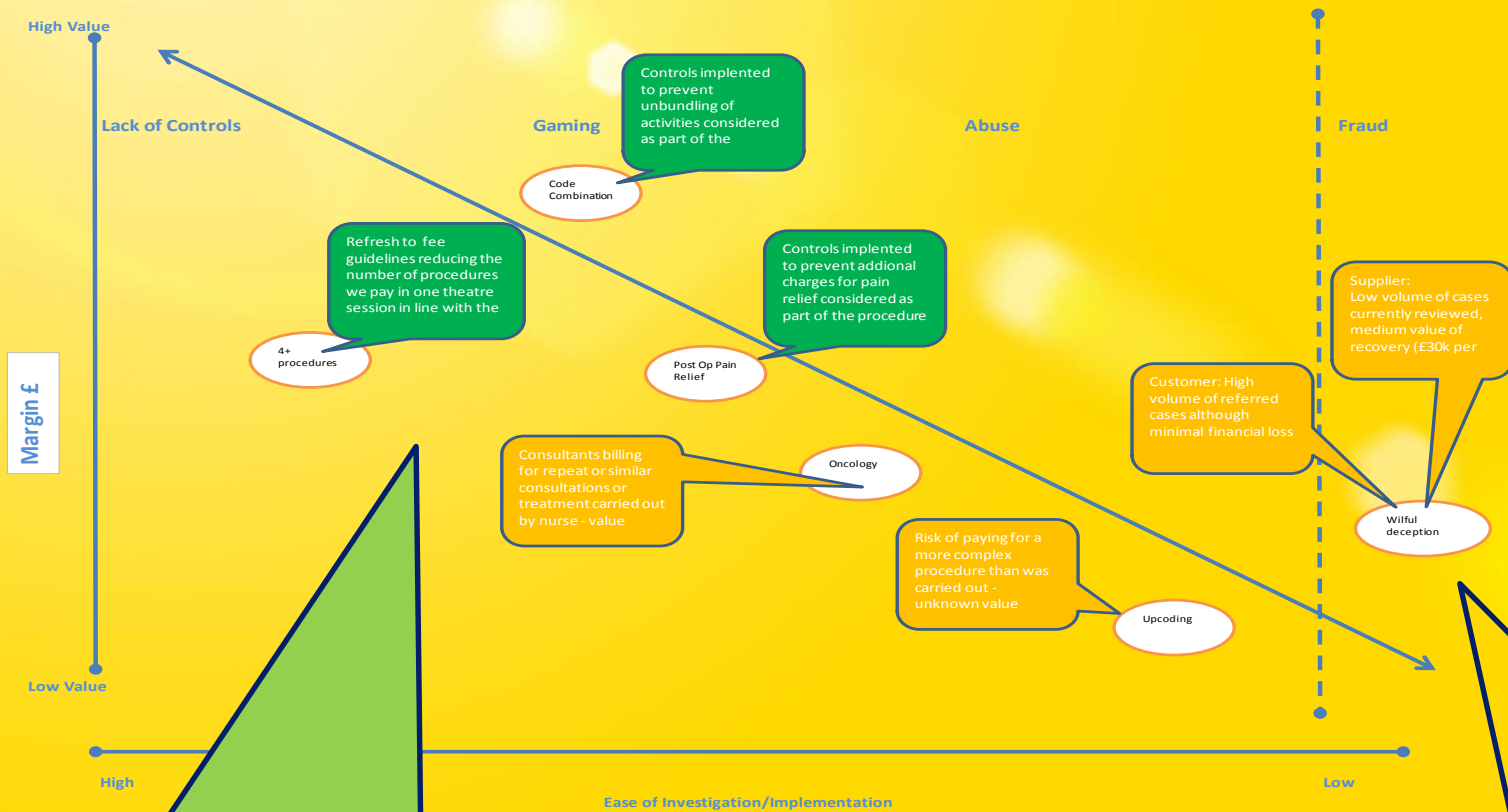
High Value

Lack of Controls

Gaming

Abuse

Fraud

Controls implented to prevent unbundling of activities considered as part of the

Code Combination

Refresh to fee guidelines reducing the number of procedures we pay in one theatre session in line with the

4+ procedures

Controls implented to prevent addional charges for pain relief considered as part of the procedure

Post Op Pain Relief

Supplier: Low volume of cases currently reviewed, medium value of recovery (£30k per

Customer: High volume of referred cases although minimal financial loss

Margin £

Consultants billing for repeat or similar consultations or treatment carried out by nurse - value

Oncology

Wilful deception

Risk of paying for a more complex procedure than was carried out - unknown value

Upcoding

Low Value

High

Low

Ease of Investigation/Implementation